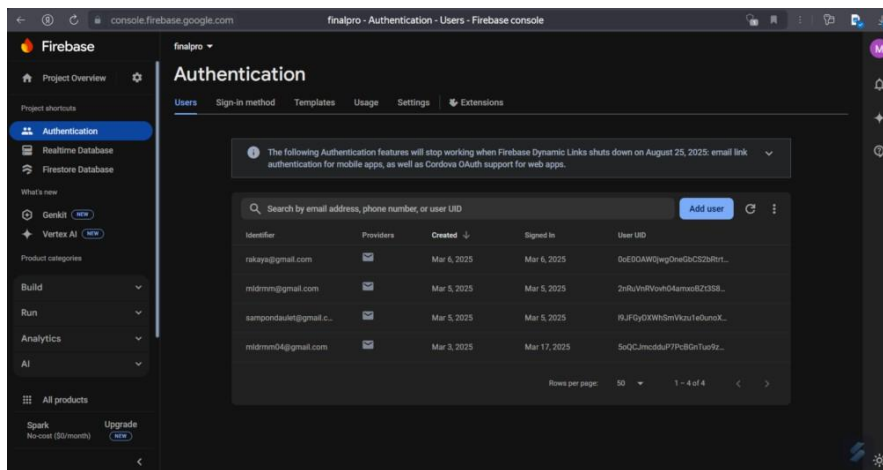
console.firebase.google.com

finalpro - Authentication - Users - Firebase console

Firebase

Project Overview

Project shortcuts

Authentication

Realtime Database

Firestore Database

What's new

Genkit NEW

Vertex AI NEW

Product categories

Build

Run

Analytics

AI

All products

Spark
No-cost ($0/month)

Upgrade
NEW

finalpro

Authentication

Users Sign-in method Templates Usage Settings Extensions

The following Authentication features will stop working when Firebase Dynamic Links shuts down on August 25, 2025: email link authentication for mobile apps, as well as Cordova OAuth support for web apps.

Search by email address, phone number, or user UID

Add user

| Identifier | Providers | Created ↓ | Signed In | User UID |
|---|---|---|---|---|
| rakaya@gmail.com | | Mar 6, 2025 | Mar 6, 2025 | 0oE0OAW0jwgOneGbCS2bRtrt... |
| mldrmm@gmail.com | | Mar 5, 2025 | Mar 5, 2025 | 2nRuVnRVovh04amxoBZt3S8... |
| sampondaulet@gmail.c... | | Mar 5, 2025 | Mar 5, 2025 | I9JFGyOXWhSmVkzu1e0unoX... |
| mldrmm04@gmail.com | | Mar 3, 2025 | Mar 17, 2025 | 5oQCJmcdduP7Pc8GnTuo9z... |

Rows per page: 50 1 – 4 of 4